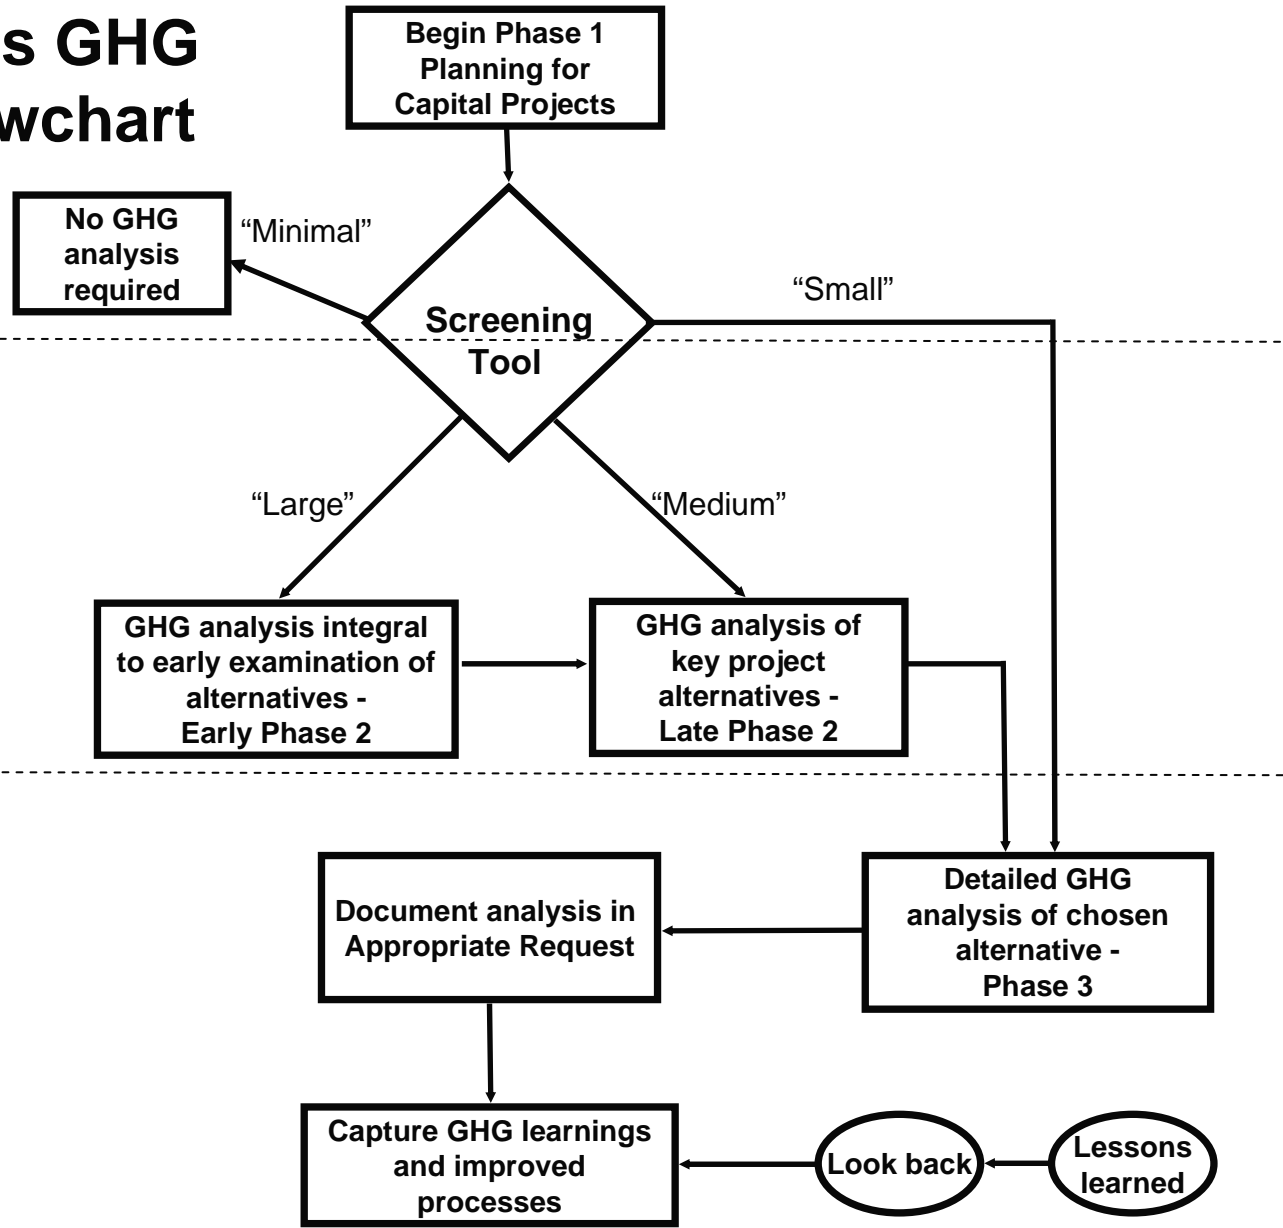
s GHG
wchart

Begin Phase 1 Planning for Capital Projects

No GHG analysis required

"Minimal"

Screening Tool

"Small"

"Large"

"Medium"

GHG analysis integral to early examination of alternatives - Early Phase 2

GHG analysis of key project alternatives - Late Phase 2

Document analysis in Appropriate Request

Detailed GHG analysis of chosen alternative - Phase 3

Capture GHG learnings and improved processes

Look back

Lessons learned